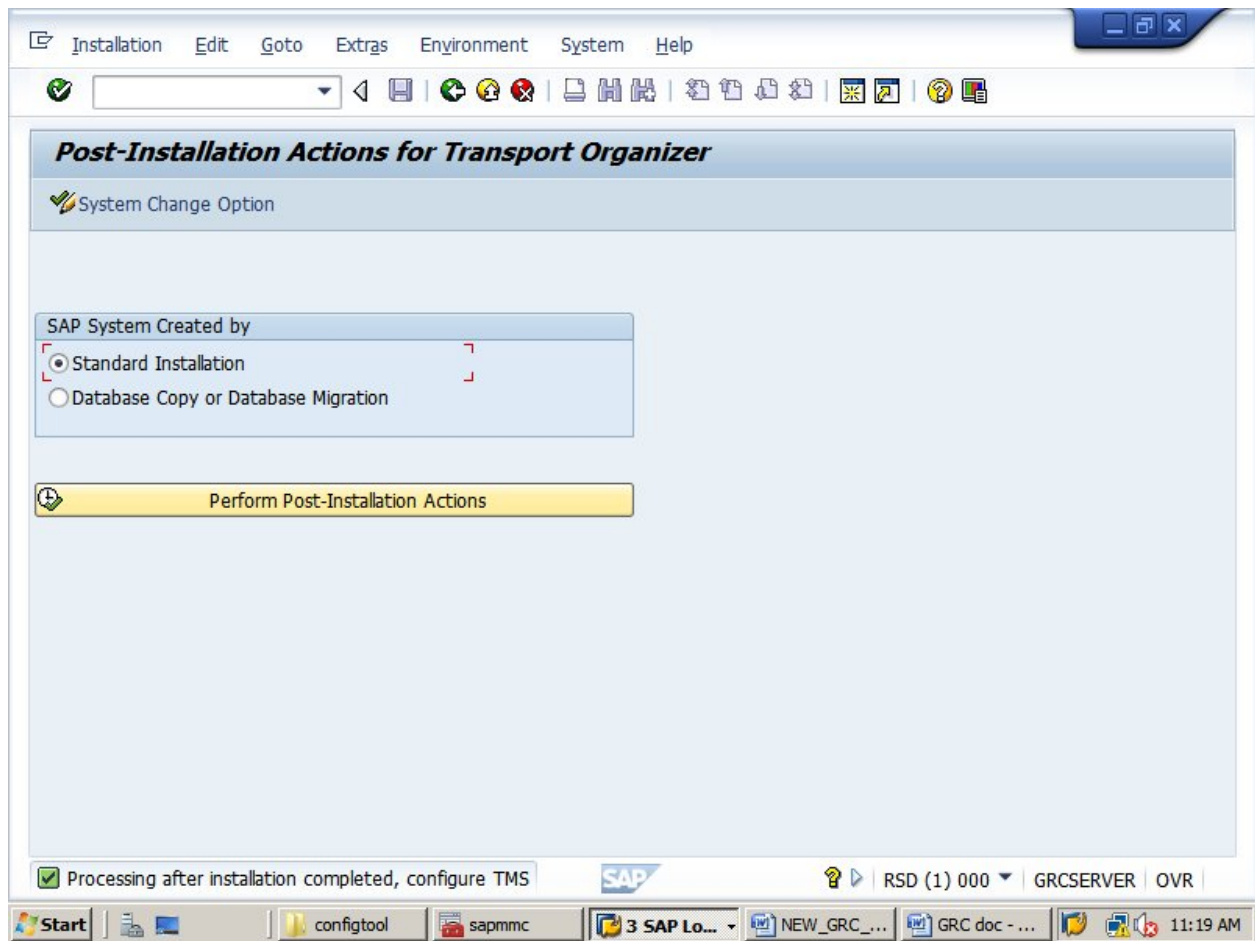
Installation Edit Goto Extras Environment System Help

Post-Installation Actions for Transport Organizer

System Change Option

SAP System Created by

Standard Installation

Database Copy or Database Migration

Perform Post-Installation Actions

Processing after installation completed, configure TMS

SAP

RSD (1) 000 | GRCSERVER | OVR

Start | configtool | sapmmc | 3 SAP Lo... | NEW_GRC_... | GRC doc - ... | 11:19 AM